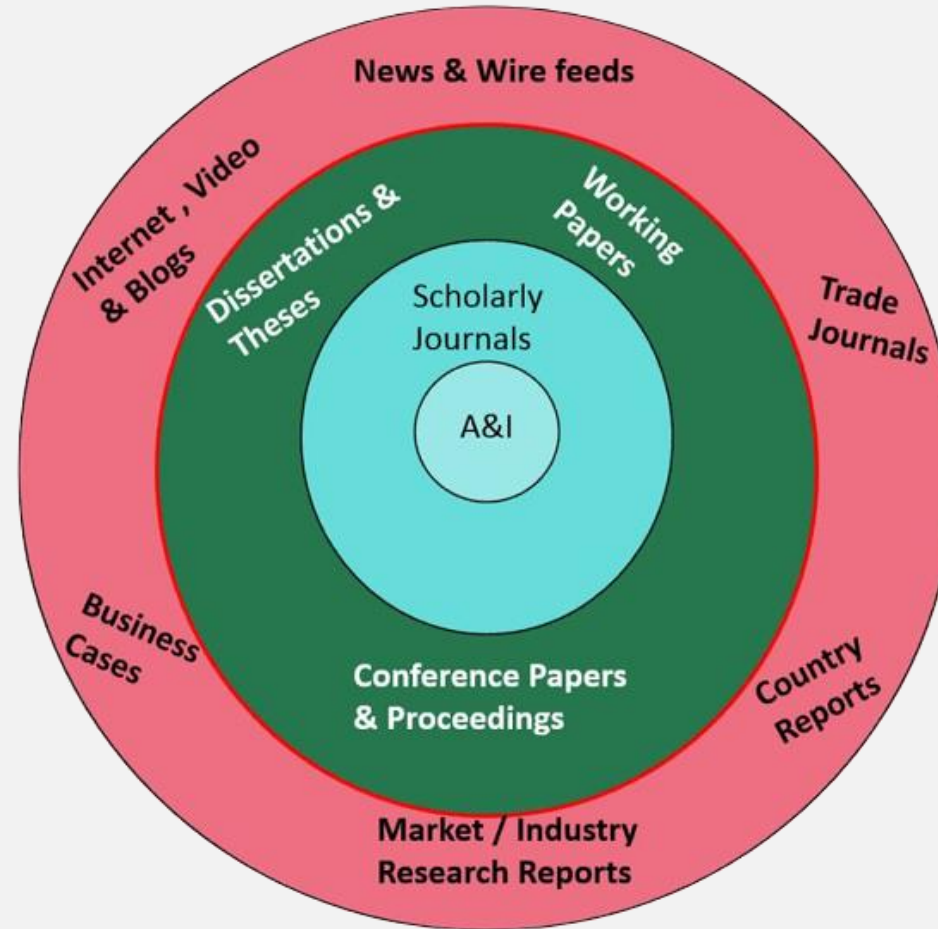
News & Wire feeds

Internet , Video & Blogs

Dissertations & Theses

Working Papers

Trade Journals

Scholarly Journals

A&I

Business Cases

Conference Papers & Proceedings

Country Reports

Market / Industry Research Reports